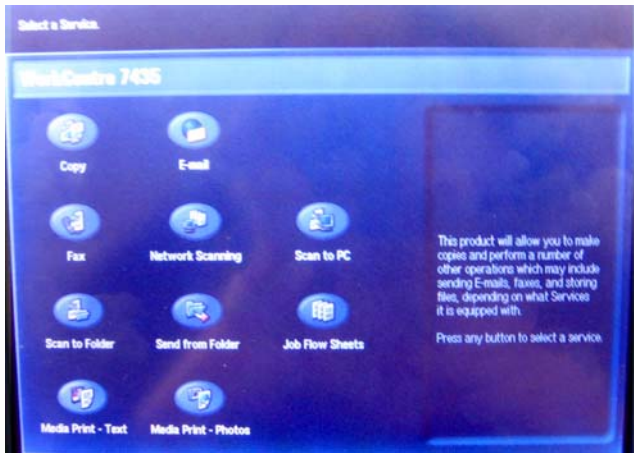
Select a Service.

WorkCentre 7435

Copy

E-mail

Fax

Network Scanning

Scan to PC

Scan to Folder

Send from Folder

Job Flow Sheets

Media Print - Text

Media Print - Photos

This product will allow you to make copies and perform a number of other operations which may include sending E-mails, faxes, and storing files, depending on what Services it is equipped with.

Press any button to select a service.